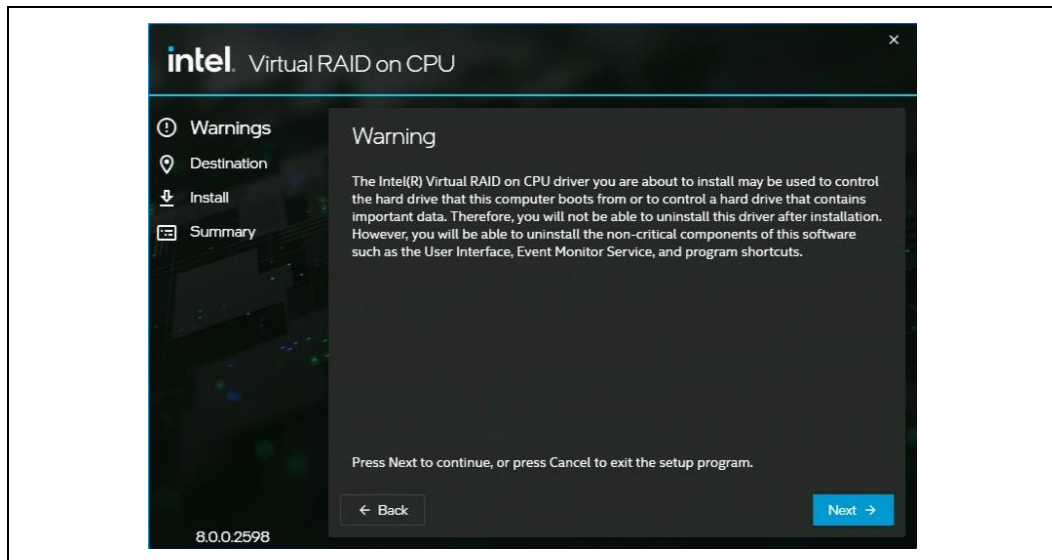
intel. Virtual RAID on CPU

×

Warnings
Destination
Install
Summary

Warning

The Intel(R) Virtual RAID on CPU driver you are about to install may be used to control the hard drive that this computer boots from or to control a hard drive that contains important data. Therefore, you will not be able to uninstall this driver after installation. However, you will be able to uninstall the non-critical components of this software such as the User Interface, Event Monitor Service, and program shortcuts.

Press Next to continue, or press Cancel to exit the setup program.

← Back

Next →

8.0.0.2598